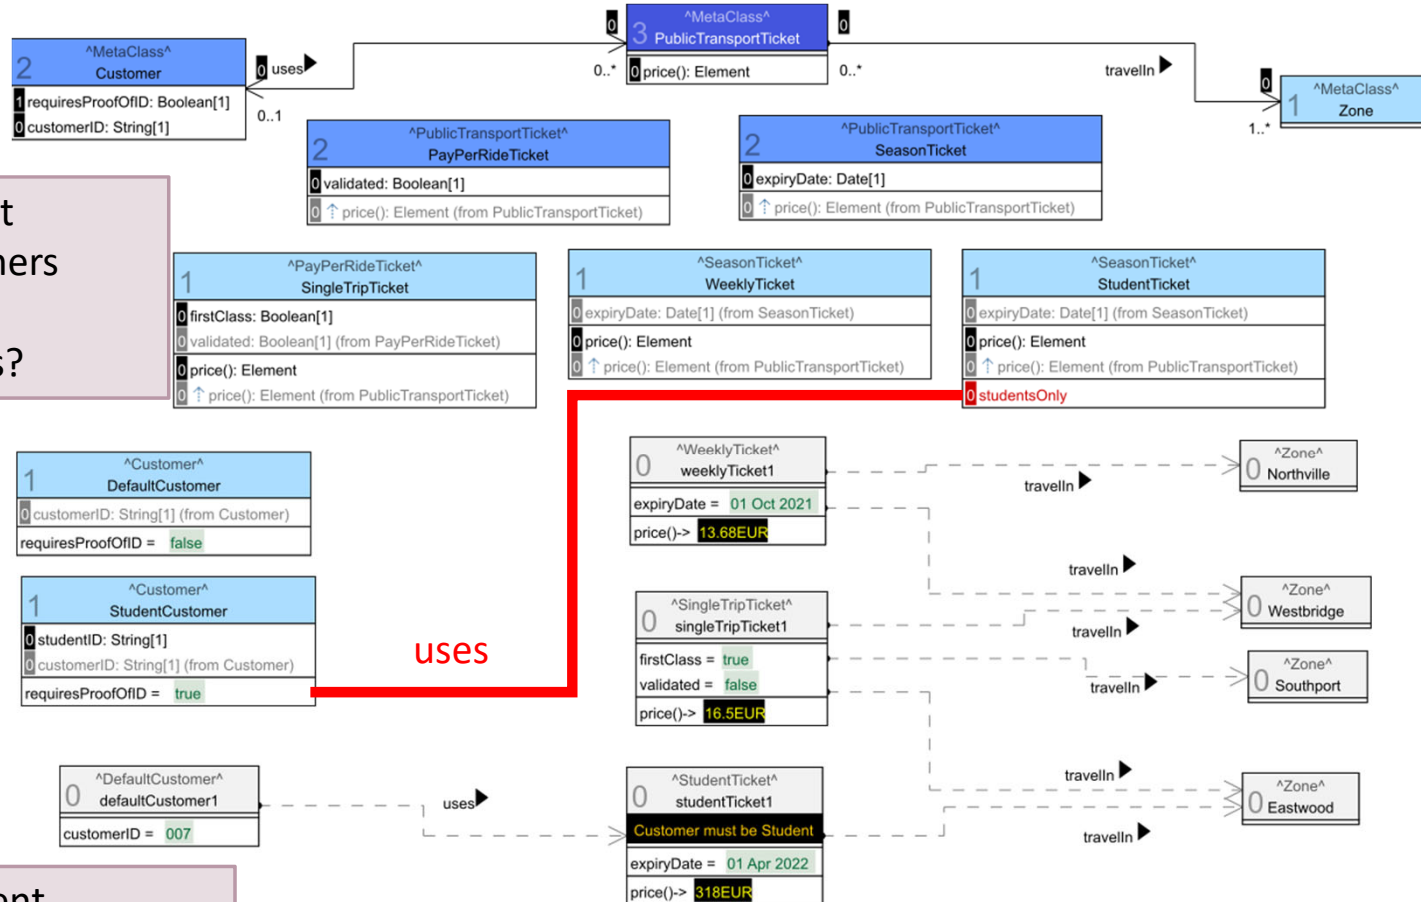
2 ^MetaClass^
Customer
1 requiresProofOfID: Boolean[1]
0 customerID: String[1]

0 uses
0..1
0..*

0 3 ^MetaClass^
PublicTransportTicket
0
0 price(): Element
0..*

travelIn

0 1 ^MetaClass^
Zone
1..*

2 ^PublicTransportTicket^
PayPerRideTicket
0 validated: Boolean[1]
0 price(): Element (from PublicTransportTicket)

2 ^PublicTransportTicket^
SeasonTicket
0 expiryDate: Date[1]
0 price(): Element (from PublicTransportTicket)

t
ners
s?

1 ^PayPerRideTicket^
SingleTripTicket
0 firstClass: Boolean[1]
0 validated: Boolean[1] (from PayPerRideTicket)
0 price(): Element
0 price(): Element (from PublicTransportTicket)

1 ^SeasonTicket^
WeeklyTicket
0 expiryDate: Date[1] (from SeasonTicket)
0 price(): Element
0 price(): Element (from PublicTransportTicket)

1 ^SeasonTicket^
StudentTicket
0 expiryDate: Date[1] (from SeasonTicket)
0 price(): Element
0 price(): Element (from PublicTransportTicket)
0 studentsOnly

1 ^Customer^
DefaultCustomer
0 customerID: String[1] (from Customer)
requiresProofOfID = false

1 ^Customer^
StudentCustomer
0 studentID: String[1]
0 customerID: String[1] (from Customer)
requiresProofOfID = true

uses

0 ^WeeklyTicket^
weeklyTicket1
expiryDate = 01 Oct 2021
price()-> 13.68EUR

travelIn

0 ^Zone^
Northville

travelIn

0 ^Zone^
Westbridge

0 ^SingleTripTicket^
singleTripTicket1
firstClass = true
validated = false
price()-> 16.5EUR

travelIn

travelIn

0 ^Zone^
Southport

0 ^DefaultCustomer^
defaultCustomer1
customerID = 007

uses

0 ^StudentTicket^
studentTicket1
Customer must be Student
expiryDate = 01 Apr 2022
price()-> 318EUR

travelIn

0 ^Zone^
Eastwood

travelIn

ont